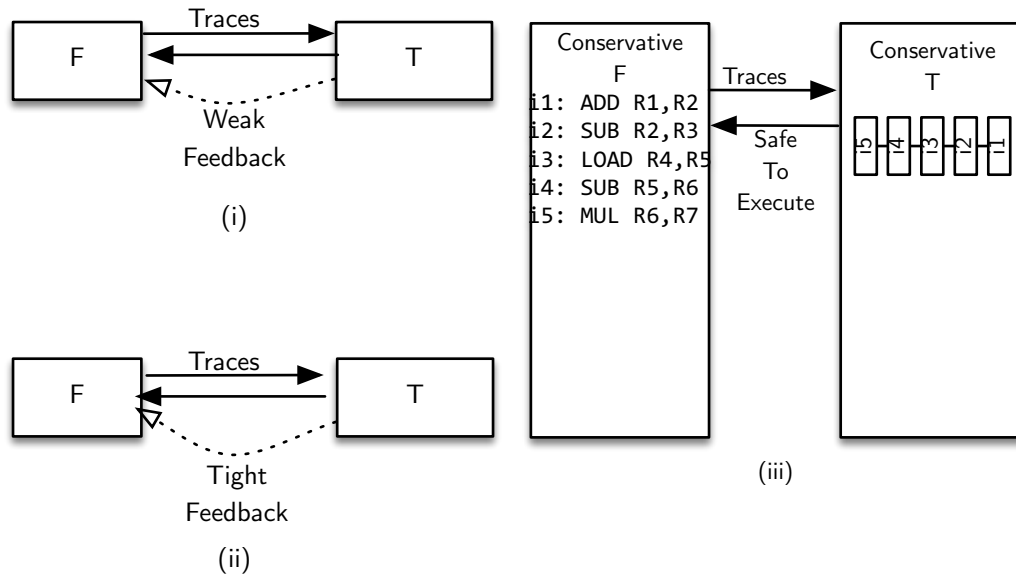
Traces

F

T

Weak Feedback

(i)

Traces

F

T

Tight Feedback

(ii)

Conservative F

i1: ADD R1,R2
i2: SUB R2,R3
i3: LOAD R4,R5
i4: SUB R5,R6
i5: MUL R6,R7

Traces

Safe To Execute

Conservative T

i5 i4 i3 i2 i1

(iii)